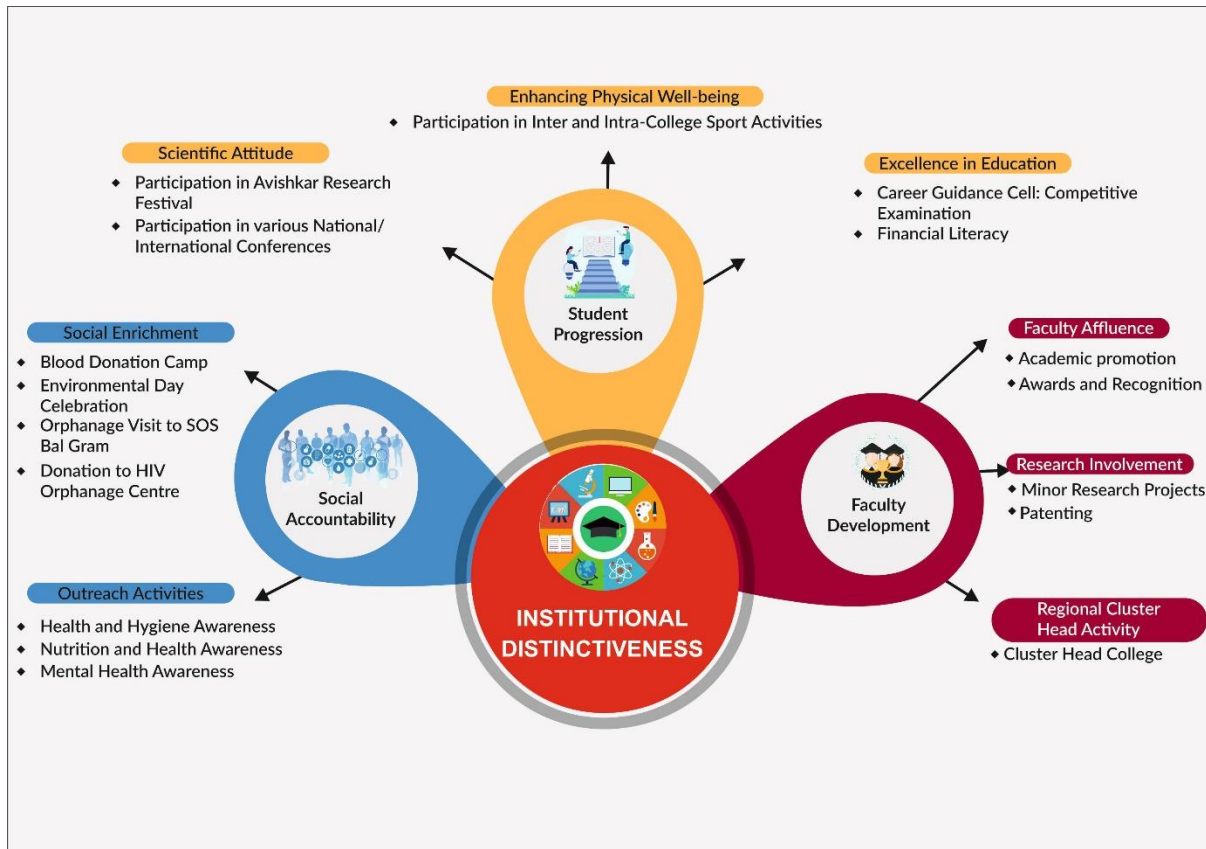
Enhancing Physical Well-being
- Participation in Inter and Intra-College Sport Activities

Scientific Attitude
- Participation in Avishkar Research Festival
- Participation in various National/ International Conferences

Excellence in Education
- Career Guidance Cell: Competitive Examination
- Financial Literacy

Student Progression

Social Enrichment
- Blood Donation Camp
- Environmental Day Celebration
- Orphanage Visit to SOS Bal Gram
- Donation to HIV Orphanage Centre

Social Accountability

Outreach Activities
- Health and Hygiene Awareness
- Nutrition and Health Awareness
- Mental Health Awareness

INSTITUTIONAL DISTINCTIVENESS

Faculty Affluence
- Academic promotion
- Awards and Recognition

Faculty Development

Research Involvement
- Minor Research Projects
- Patenting

Regional Cluster Head Activity
- Cluster Head College